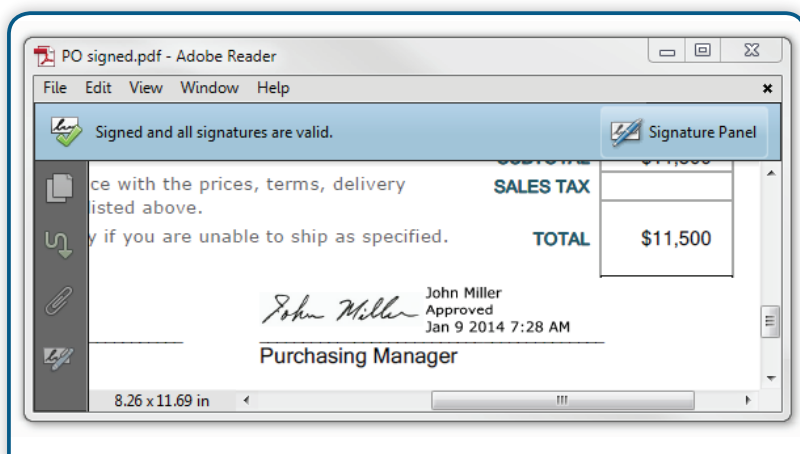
PO signed.pdf - Adobe Reader

File Edit View Window Help

Signed and all signatures are valid.

Signature Panel

ce with the prices, terms, delivery listed above.

y if you are unable to ship as specified.

SUBTOTAL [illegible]

SALES TAX

TOTAL $11,500

John Miller

John Miller
Approved
Jan 9 2014 7:28 AM

Purchasing Manager

8.26 x 11.69 in